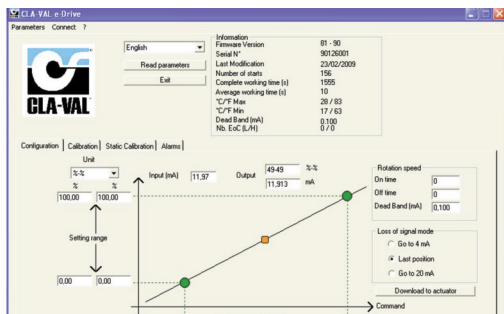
CLA-VAL e-Drive

Parameters Connect ?

CLA-VAL

English

Read parameters

Exit

Information

| | |
|---|---|
| Firmware Version | 81 - 90 |
| Serial N° | 90126001 |
| Last Modification | 23/02/2009 |
| Number of starts | 156 |
| Complete working time (s) | 1555 |
| Average working time (s) | 10 |
| °C/°F Max | 28 / 83 |
| °C/°F Min | 17 / 63 |
| Dead Band (mA) | 0.100 |
| Nb. EoC (L/H) | 0 / 0 |

Configuration | Calibration | Static Calibration | Alarms

Unit

%-%

% %

100,00 100,00

Setting range

0,00 0,00

Input (mA) 11,97

Output 49,49 %-%

11,913 mA

Rotation speed

On time 0

Off time 0

Dead Band (mA) 0,100

Loss of signal mode

Go to 4 mA

Last position

Go to 20 mA

Download to actuator

Command